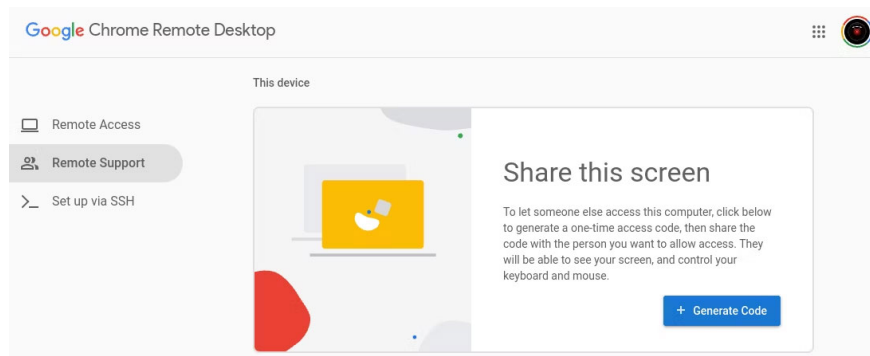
Google Chrome Remote Desktop

Remote Access

Remote Support

Set up via SSH

This device

Share this screen

To let someone else access this computer, click below to generate a one-time access code, then share the code with the person you want to allow access. They will be able to see your screen, and control your keyboard and mouse.

+ Generate Code